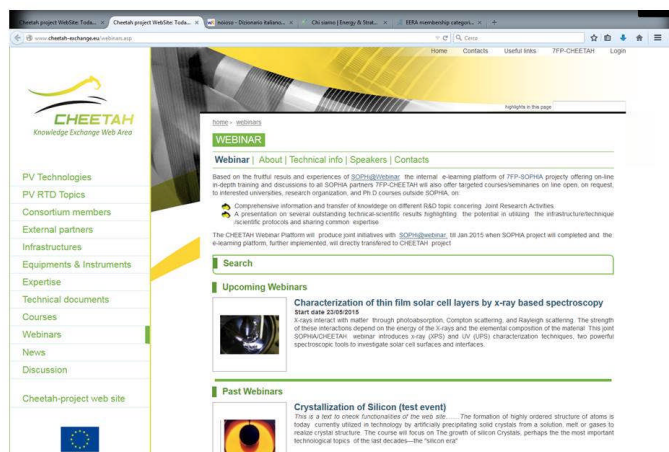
Cheetah project WebSite: Toda... × Cheetah project WebSite: Toda... × nosso - Dizionario italiano... × Chi siamo | Energy & Strat... × EERA membership categori... × +

www.cheetah-exchange.eu/webinars.asp

Cerca

Home Contacts Useful links 7FP-CHEETAH Login

highlights in this page

CHEETAH
Knowledge Exchange Web Area

home » webinars

WEBINAR

Webinar | About | Technical info | Speakers | Contacts

Based on the fruitful results and experiences of SOPH@Webinar the internal e-learning platform of 7FP-SOPHIA projecty offering on-line in-depth training and discussions to all SOPHIA partners 7FP-CHEETAH will also offer targeted courses/seminares on line open, on request, to interested universities, research organization, and Ph.D courses outside SOPHIA, on:

Comprehensive information and transfer of knowledge on different R&D topic concerning Joint Research Activities.
A presentation on several outstanding technical-scientific results highlighting the potential in utilizing the infrastructure/technique /scientific protocols and sharing common expertise.

The CHEETAH Webinar Platform will produce joint initiatives with SOPH@webinar till Jan 2015 when SOPHIA project will completed and the e-learning platform, further implemented, will directly transfered to CHEETAH project

PV Technologies
PV RTD Topics
Consortium members
External partners
Infrastructures
Equipments & Instruments
Expertise
Technical documents
Courses
Webinars
News
Discussion

Cheetah-project web site

Search

Upcoming Webinars

Characterization of thin film solar cell layers by x-ray based spectroscopy
Start date 23/05/2015
X-rays interact with matter through photoabsorption, Compton scattering, and Rayleigh scattering. The strength of these interactions depend on the energy of the X-rays and the elemental composition of the material. This joint SOPHIA/CHEETAH webinar introduces x-ray (XPS) and UV (UPS) characterization techniques, two powerful spectroscopic tools to investigate solar cell surfaces and interfaces.

Past Webinars

Crystallization of Silicon (test event)
This is a text to check functionalities of the web site...... The formation of highly ordered structure of atoms is today currently utilized in technology by artificially precipitating solid crystals from a solution, melt or gases to realize crystal structure. The course will focus on The growth of silicon Crystals, perhaps the the most important technological topics of the last decades—the "silicon era"